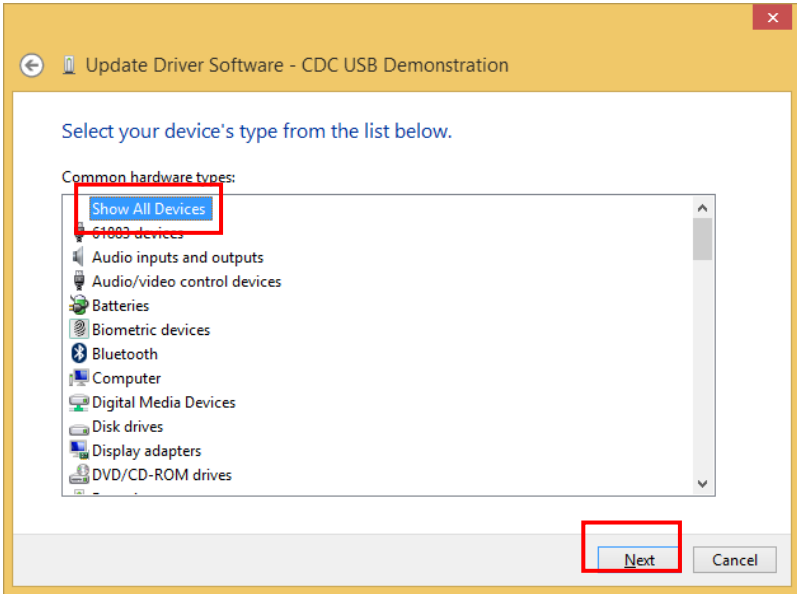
Update Driver Software - CDC USB Demonstration

Select your device's type from the list below.

Common hardware types:

Show All Devices
61883 devices
Audio inputs and outputs
Audio/video control devices
Batteries
Biometric devices
Bluetooth
Computer
Digital Media Devices
Disk drives
Display adapters
DVD/CD-ROM drives
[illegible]

Next
Cancel